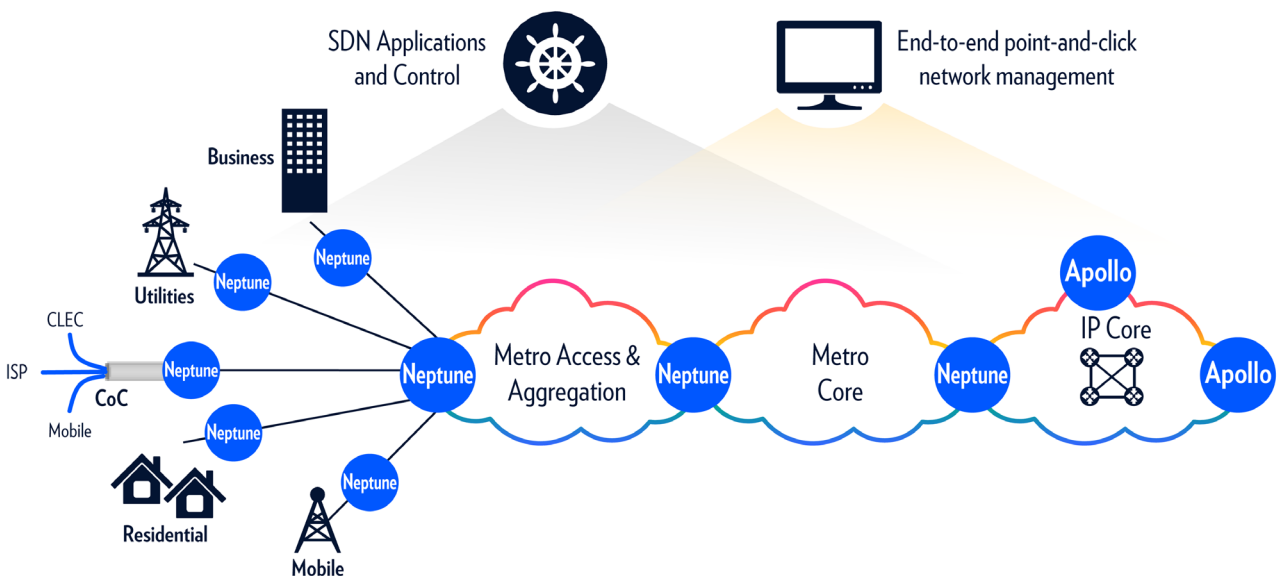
SDN Applications and Control

End-to-end point-and-click network management

Business

Utilities

Neptune

Neptune

CLEC

ISP

Neptune

CoC

Mobile

Neptune

Residential

Neptune

Mobile

Neptune

Metro Access & Aggregation

Neptune

Metro Core

Neptune

Apollo

IP Core

Apollo